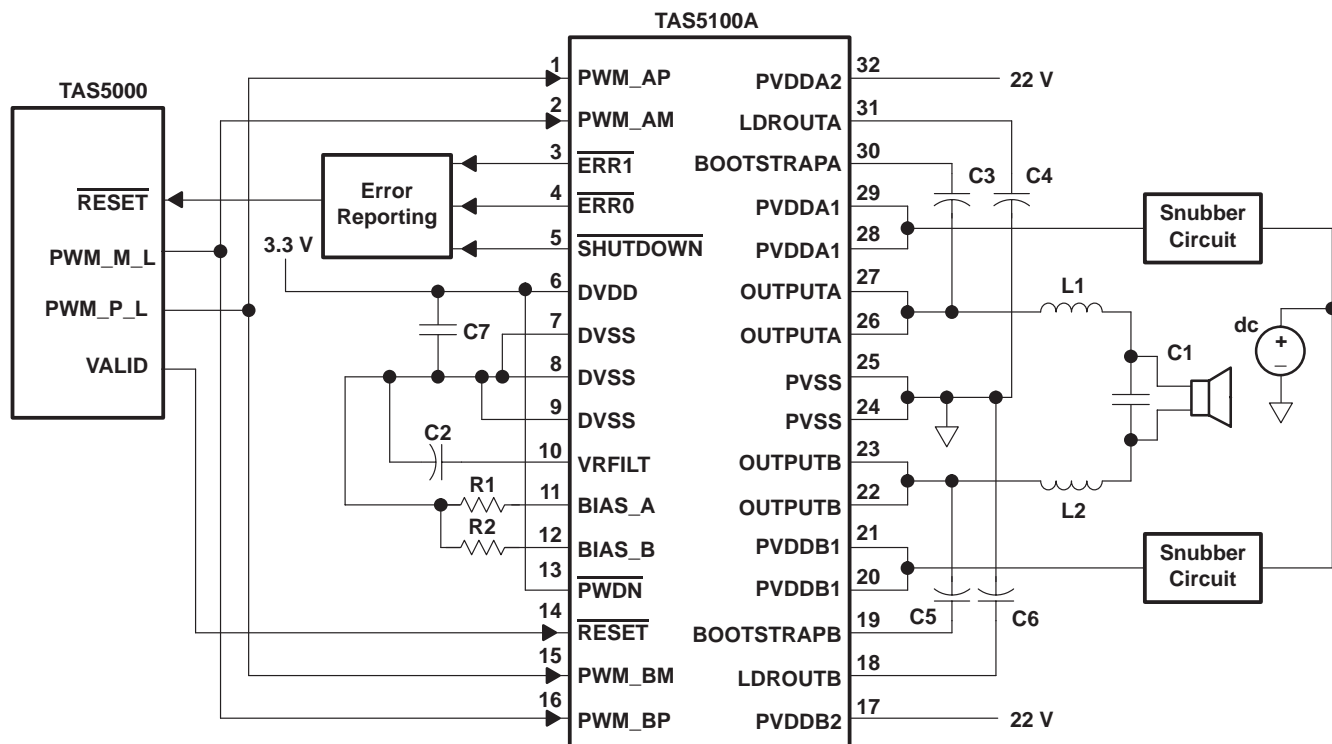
TAS5100A

TAS5000

$\overline{RESET}$
PWM_M_L
PWM_P_L
VALID

Error Reporting

3.3 V

C7
C2
R1
R2

1 PWM_AP
2 PWM_AM
3 $\overline{ERR1}$
4 $\overline{ERR0}$
5 $\overline{SHUTDOWN}$
6 DVDD
7 DVSS
8 DVSS
9 DVSS
10 VRFILT
11 BIAS_A
12 BIAS_B
13 $\overline{PWDN}$
14 $\overline{RESET}$
15 PWM_BM
16 PWM_BP

32 PVDDA2
31 LDROUTA
30 BOOTSTRAPA
29 PVDDA1
28 PVDDA1
27 OUTPUTA
26 OUTPUTA
25 PVSS
24 PVSS
23 OUTPUTB
22 OUTPUTB
21 PVDDB1
20 PVDDB1
19 BOOTSTRAPB
18 LDROUTB
17 PVDDB2

22 V
22 V

C3
C4
C5
C6
L1
L2
C1

Snubber Circuit
Snubber Circuit

dc
+
–